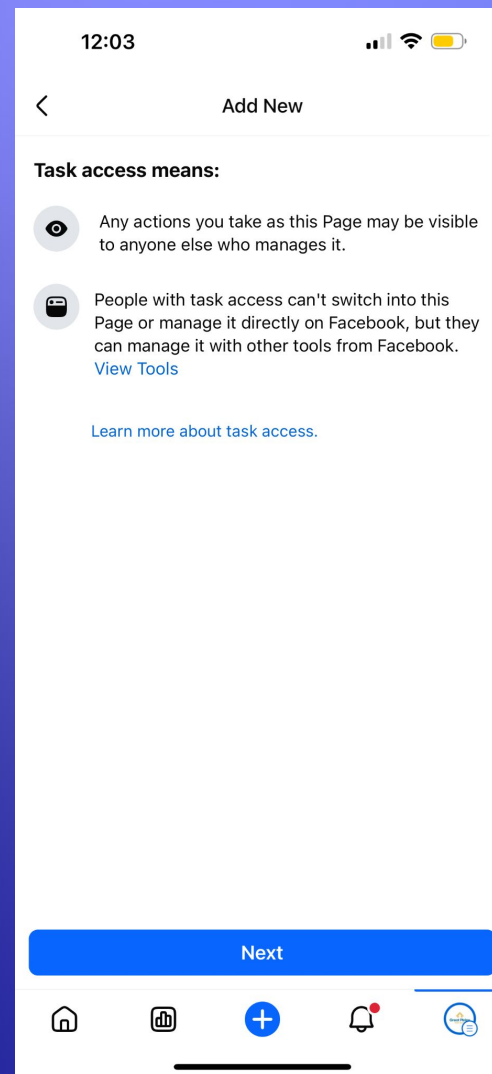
12:03

Add New

Task access means:

Any actions you take as this Page may be visible to anyone else who manages it.

People with task access can't switch into this Page or manage it directly on Facebook, but they can manage it with other tools from Facebook. View Tools

Learn more about task access.

Next